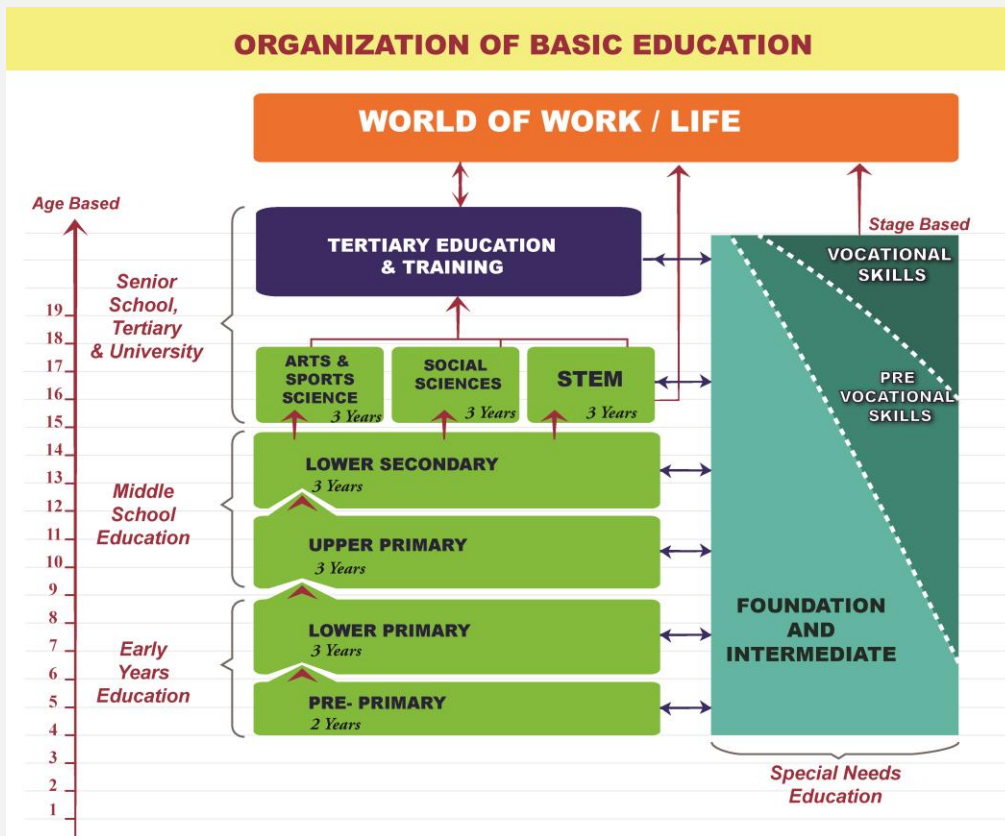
ORGANIZATION OF BASIC EDUCATION

WORLD OF WORK / LIFE

Age Based

Stage Based

TERTIARY EDUCATION & TRAINING

Senior School, Tertiary & University

19
18
17
16
15
14
13
12
11
10
9
8
7
6
5
4
3
2
1

ARTS & SPORTS SCIENCE 3 Years

SOCIAL SCIENCES 3 Years

STEM 3 Years

VOCATIONAL SKILLS

PRE VOCATIONAL SKILLS

Middle School Education

LOWER SECONDARY 3 Years

UPPER PRIMARY 3 Years

Early Years Education

LOWER PRIMARY 3 Years

PRE- PRIMARY 2 Years

FOUNDATION AND INTERMEDIATE

Special Needs Education